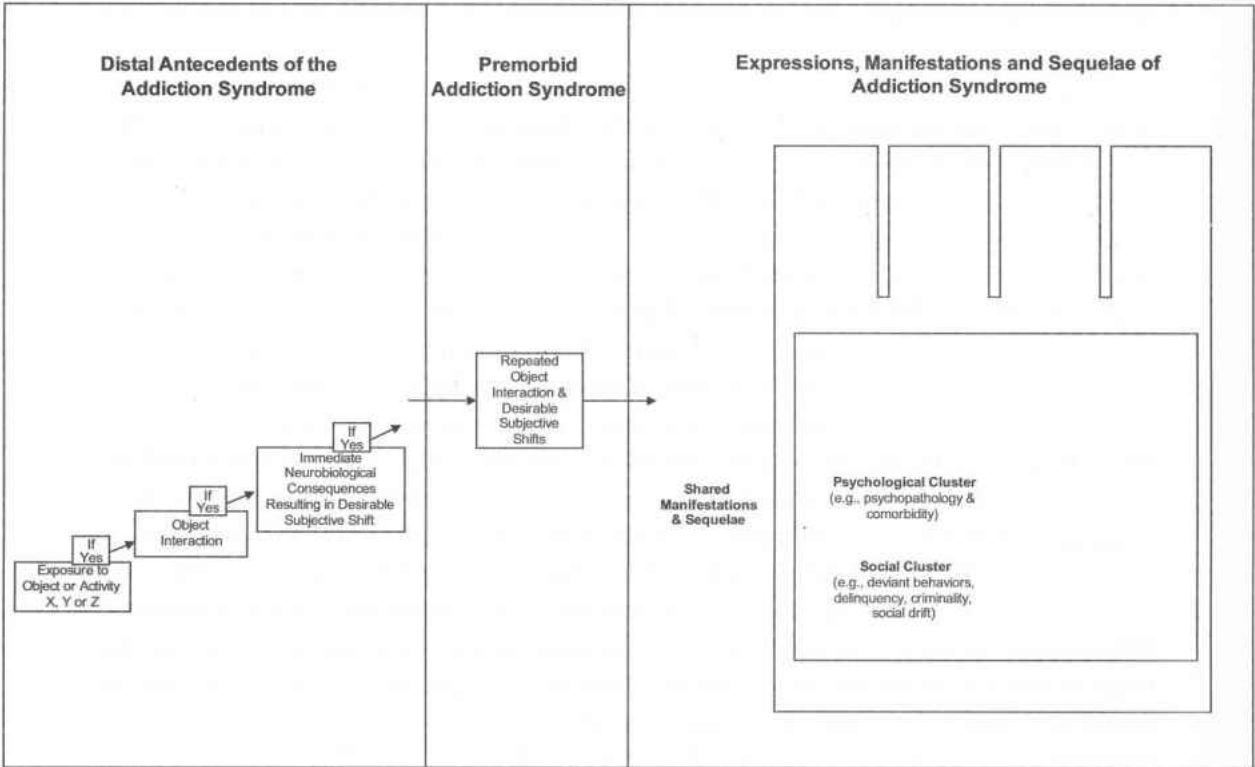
Distal Antecedents of the Addiction Syndrome

Premorbid Addiction Syndrome

Expressions, Manifestations and Sequelae of Addiction Syndrome

Exposure to Object or Activity X, Y or Z

If Yes

Object Interaction

If Yes

Immediate Neurobiological Consequences Resulting in Desirable Subjective Shift

If Yes

Repeated Object Interaction & Desirable Subjective Shifts

Shared Manifestations & Sequelae

Psychological Cluster
(e.g., psychopathology & comorbidity)

Social Cluster
(e.g., deviant behaviors, delinquency, criminality, social drift)